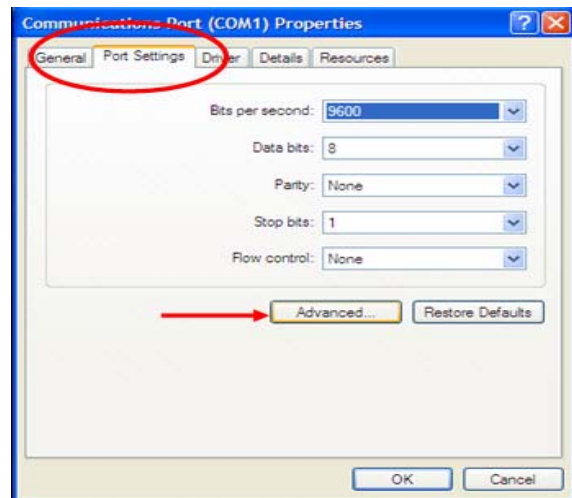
Communications Port (COM1) Properties

General | Port Settings | Driver | Details | Resources

Bits per second: 9600

Data bits: 8

Parity: None

Stop bits: 1

Flow control: None

Advanced... | Restore Defaults

OK | Cancel